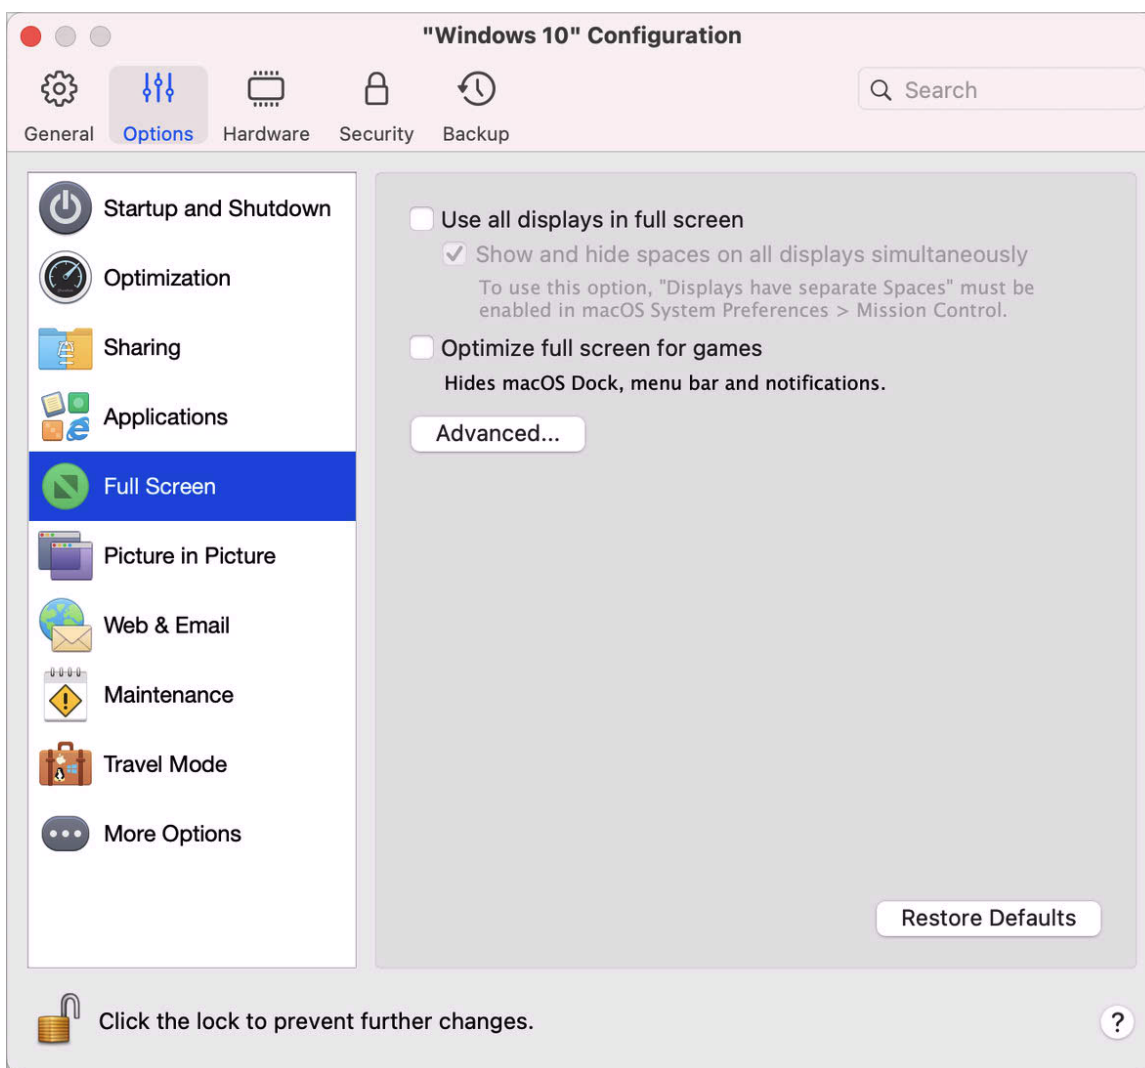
"Windows 10" Configuration

General Options Hardware Security Backup

Search

Startup and Shutdown
Optimization
Sharing
Applications
Full Screen
Picture in Picture
Web & Email
Maintenance
Travel Mode
More Options

Use all displays in full screen

Show and hide spaces on all displays simultaneously

To use this option, "Displays have separate Spaces" must be enabled in macOS System Preferences > Mission Control.

Optimize full screen for games

Hides macOS Dock, menu bar and notifications.

Advanced...

Restore Defaults

Click the lock to prevent further changes.

?